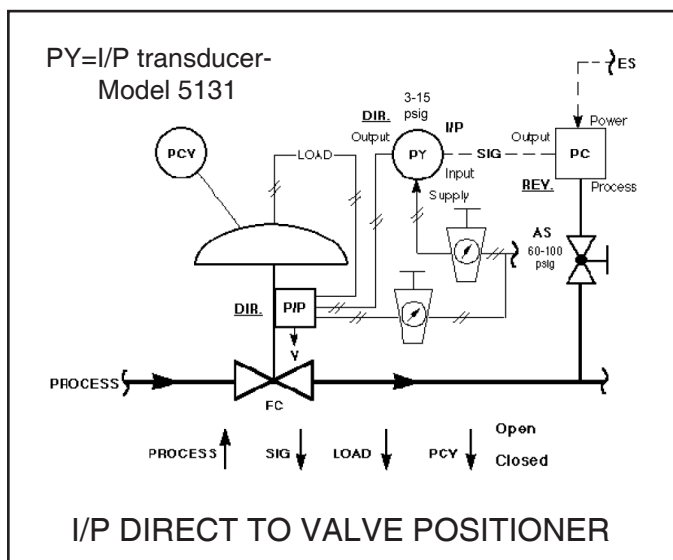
PY=I/P transducer-
Model 5131

ES

3-15
psig

I/P

PCY

LOAD

DIR.

Output

PY

SIG

Output

Power

PC

Input

REV.

Process

Supply

AS
60-100
psig

DIR.

P/P

V

PROCESS

FC

Open

PROCESS

SIG

LOAD

PCY

Closed

I/P DIRECT TO VALVE POSITIONER